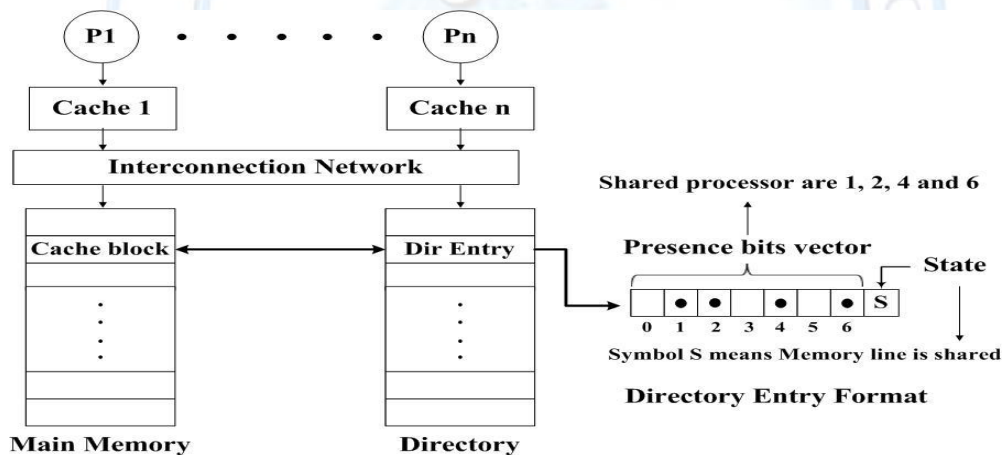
P1

Pn

Cache 1

Cache n

Interconnection Network

Shared processor are 1, 2, 4 and 6

Cache block

Dir Entry

Presence bits vector

State

S

0 1 2 3 4 5 6

Symbol S means Memory line is shared

Directory Entry Format

Main Memory

Directory